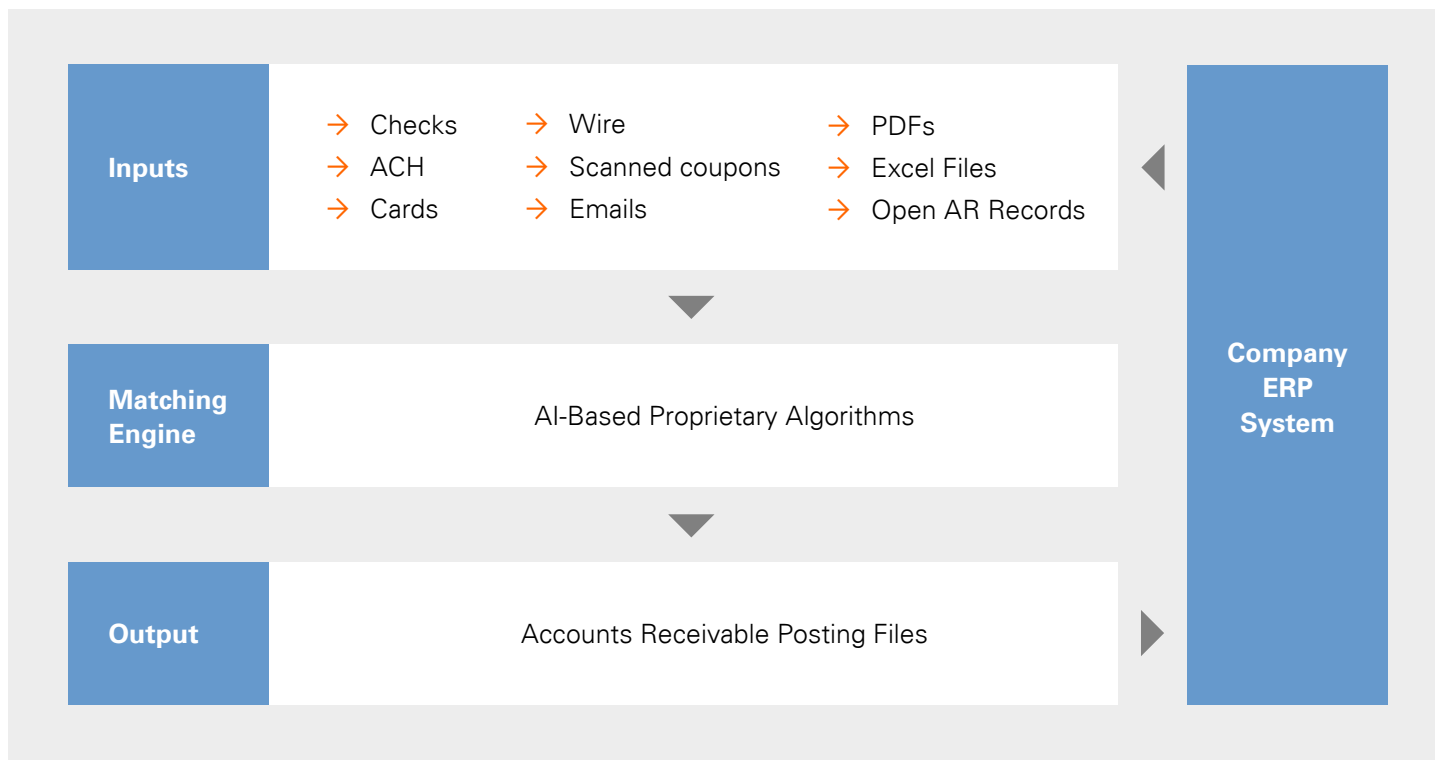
Inputs

→ Checks
→ ACH
→ Cards

→ Wire
→ Scanned coupons
→ Emails

→ PDFs
→ Excel Files
→ Open AR Records

Matching Engine

AI-Based Proprietary Algorithms

Output

Accounts Receivable Posting Files

Company ERP System